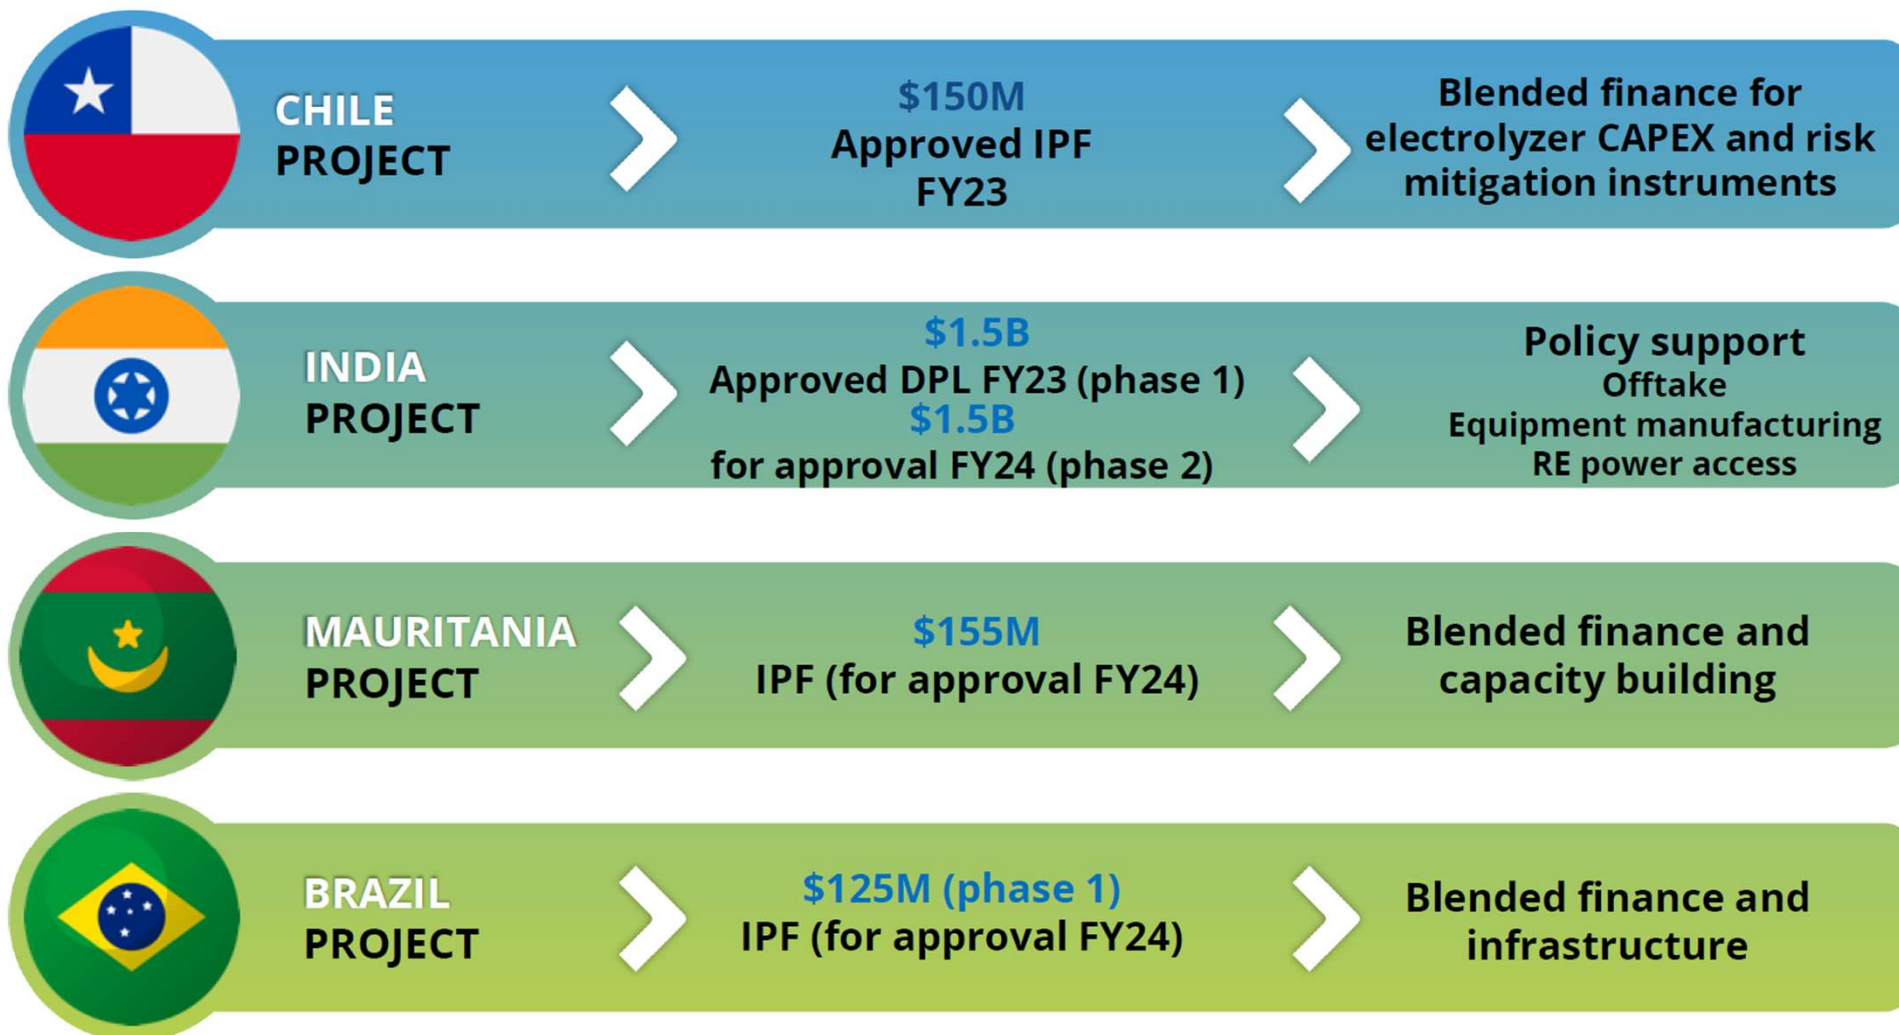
CHILE PROJECT

$150M
Approved IPF
FY23

Blended finance for electrolyzer CAPEX and risk mitigation instruments

INDIA PROJECT

$1.5B
Approved DPL FY23 (phase 1)
$1.5B
for approval FY24 (phase 2)

Policy support
Offtake
Equipment manufacturing
RE power access

MAURITANIA PROJECT

$155M
IPF (for approval FY24)

Blended finance and capacity building

BRAZIL PROJECT

$125M (phase 1)
IPF (for approval FY24)

Blended finance and infrastructure